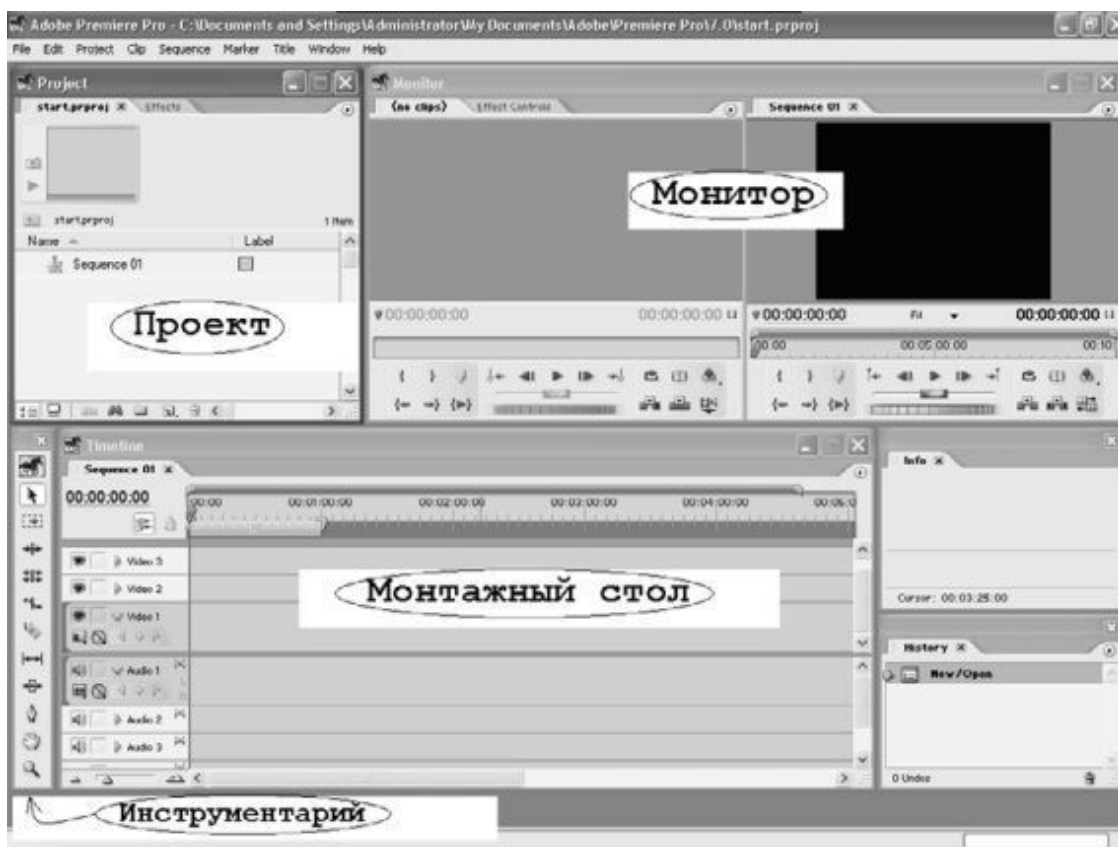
Adobe Premiere Pro - C:\Documents and Settings\Administrator\My Documents\Adobe\Premiere Pro\7.0\start.prproj

File Edit Project Clip Sequence Marker Title Window Help

Project
start.prproj × Effects
start.prproj 1 Item
Name Label
Sequence 01

Проект

Monitor
(no clips) Effect Controls
Sequence 01 ×

Монитор

00:00:00:00 00:00:00:00
00:00:00:00 Fit 00:00:00:00
00:00 00:05:00:00 00:10

Timeline
Sequence 01 ×
00:00:00:00
00:00 00:01:00:00 00:02:00:00 00:03:00:00 00:04:00:00 00:05:0
Video 3
Video 2
Video 1
Audio 1
Audio 2
Audio 3

Монтажный стол

Info ×
Cursor: 00:03:25:00

History ×
New/Open
0 Undos

Инструментарий